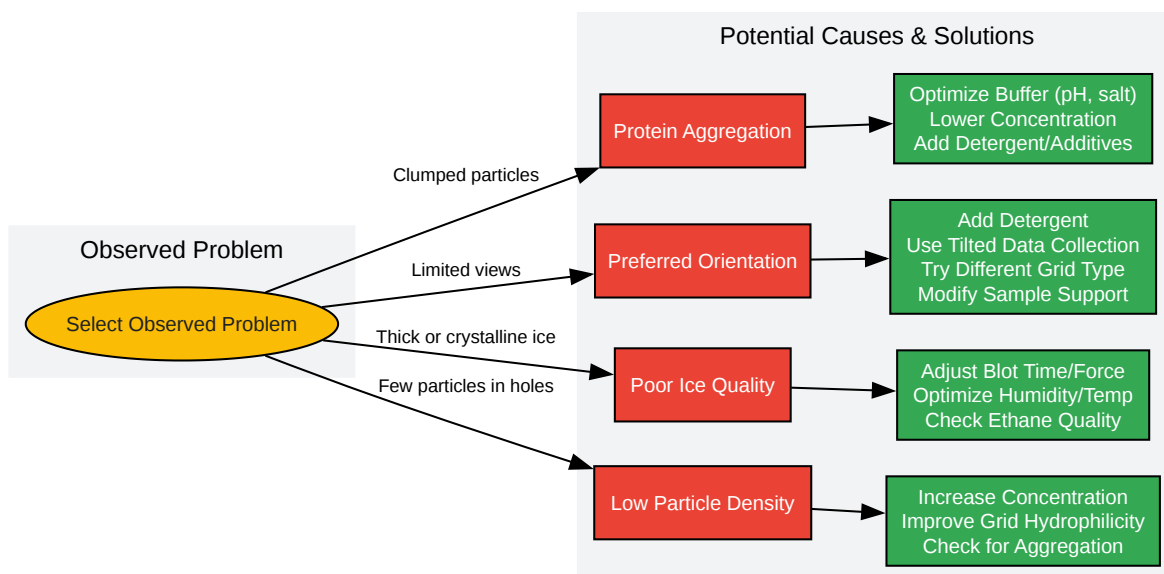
Observed Problem

Select Observed Problem

Clumped particles

Limited views

Thick or crystalline ice

Few particles in holes

Potential Causes & Solutions

Protein Aggregation

Optimize Buffer (pH, salt)
Lower Concentration
Add Detergent/Additives

Preferred Orientation

Add Detergent
Use Tilted Data Collection
Try Different Grid Type
Modify Sample Support

Poor Ice Quality

Adjust Blot Time/Force
Optimize Humidity/Temp
Check Ethane Quality

Low Particle Density

Increase Concentration
Improve Grid Hydrophilicity
Check for Aggregation